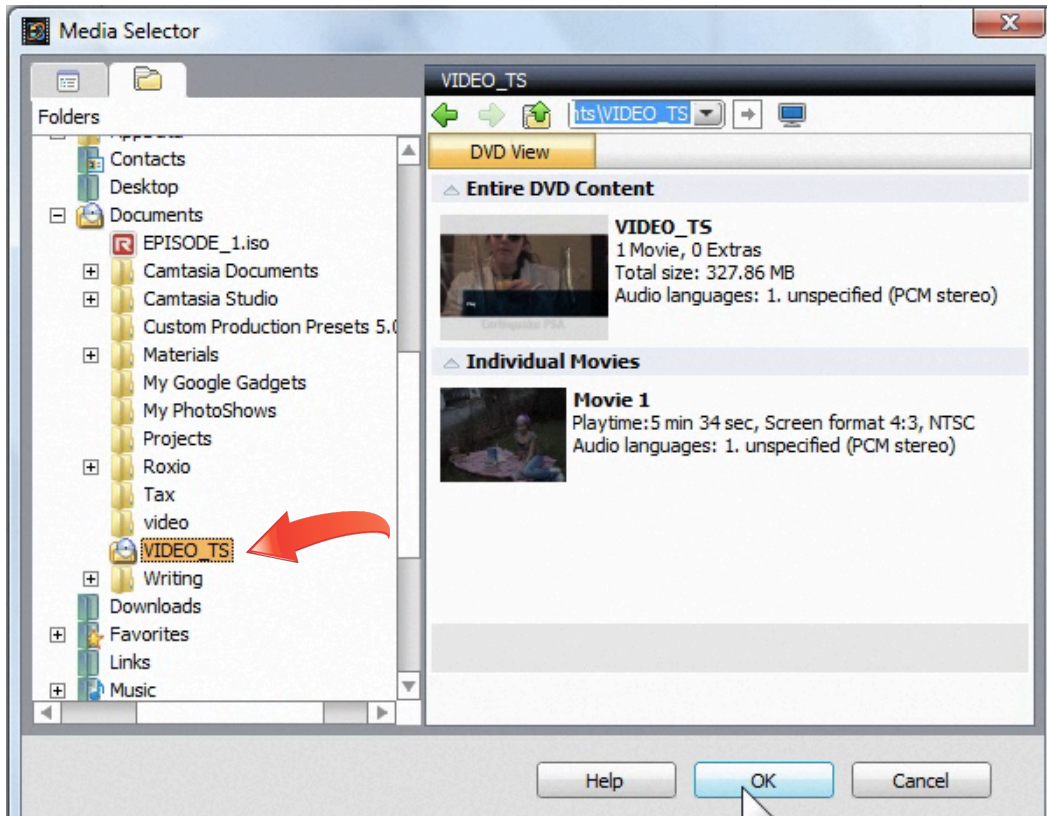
Media Selector

Folders

Contacts
Desktop
Documents
EPISODE_1.iso
Camtasia Documents
Camtasia Studio
Custom Production Presets 5.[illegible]
Materials
My Google Gadgets
My PhotoShows
Projects
Roxio
Tax
video
VIDEO_TS
Writing
Downloads
Favorites
Links
Music

VIDEO_TS

nts\VIDEO_TS

DVD View

Entire DVD Content

VIDEO_TS
1 Movie, 0 Extras
Total size: 327.86 MB
Audio languages: 1. unspecified (PCM stereo)

Individual Movies

Movie 1
Playtime:5 min 34 sec, Screen format 4:3, NTSC
Audio languages: 1. unspecified (PCM stereo)

Help
OK
Cancel